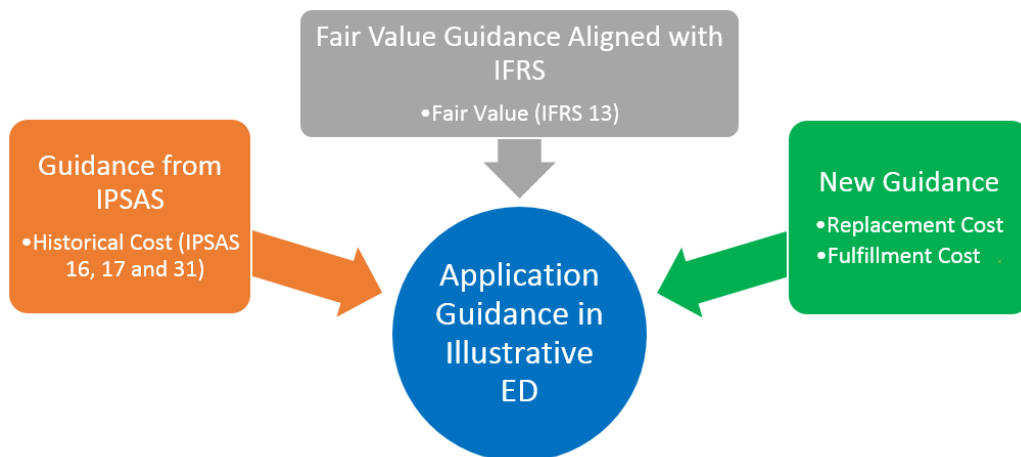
Fair Value Guidance Aligned with IFRS

•Fair Value (IFRS 13)

Guidance from IPSAS

•Historical Cost (IPSAS 16, 17 and 31)

New Guidance

•Replacement Cost

•Fulfillment Cost

Application Guidance in Illustrative ED